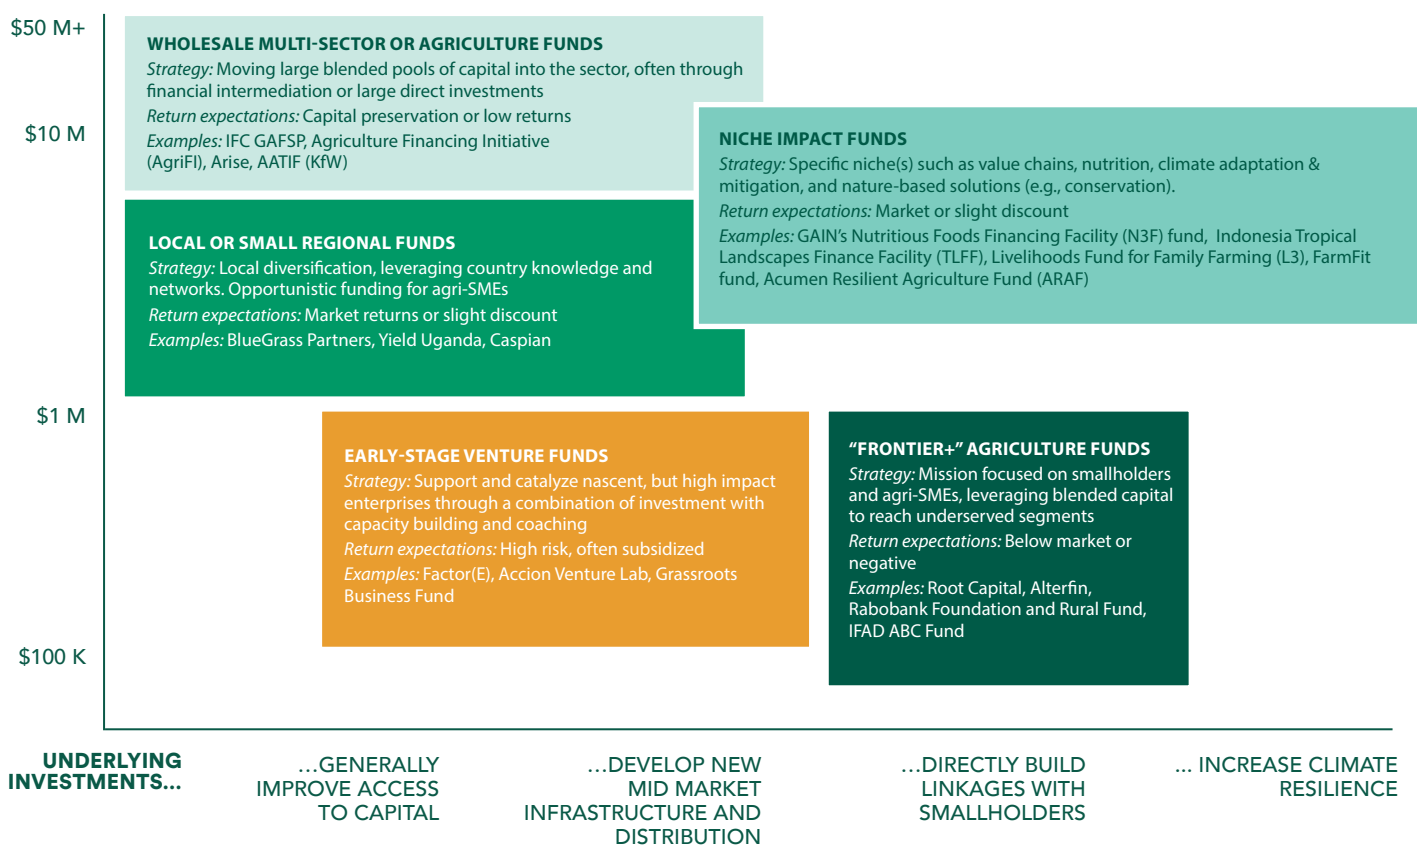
$50 M+

$10 M

$1 M

$100 K

WHOLESALE MULTI-SECTOR OR AGRICULTURE FUNDS
Strategy: Moving large blended pools of capital into the sector, often through financial intermediation or large direct investments
Return expectations: Capital preservation or low returns
Examples: IFC GAFSP, Agriculture Financing Initiative (AgriFI), Arise, AATIF (KfW)

NICHE IMPACT FUNDS
Strategy: Specific niche(s) such as value chains, nutrition, climate adaptation & mitigation, and nature-based solutions (e.g., conservation).
Return expectations: Market or slight discount
Examples: GAIN's Nutritious Foods Financing Facility (N3F) fund, Indonesia Tropical Landscapes Finance Facility (TLFF), Livelihoods Fund for Family Farming (L3), FarmFit fund, Acumen Resilient Agriculture Fund (ARAF)

LOCAL OR SMALL REGIONAL FUNDS
Strategy: Local diversification, leveraging country knowledge and networks. Opportunistic funding for agri-SMEs
Return expectations: Market returns or slight discount
Examples: BlueGrass Partners, Yield Uganda, Caspian

EARLY-STAGE VENTURE FUNDS
Strategy: Support and catalyze nascent, but high impact enterprises through a combination of investment with capacity building and coaching
Return expectations: High risk, often subsidized
Examples: Factor(E), Accion Venture Lab, Grassroots Business Fund

"FRONTIER+" AGRICULTURE FUNDS
Strategy: Mission focused on smallholders and agri-SMEs, leveraging blended capital to reach underserved segments
Return expectations: Below market or negative
Examples: Root Capital, Alterfin, Rabobank Foundation and Rural Fund, IFAD ABC Fund

UNDERLYING INVESTMENTS...

...GENERALLY IMPROVE ACCESS TO CAPITAL

...DEVELOP NEW MID MARKET INFRASTRUCTURE AND DISTRIBUTION

...DIRECTLY BUILD LINKAGES WITH SMALLHOLDERS

... INCREASE CLIMATE RESILIENCE